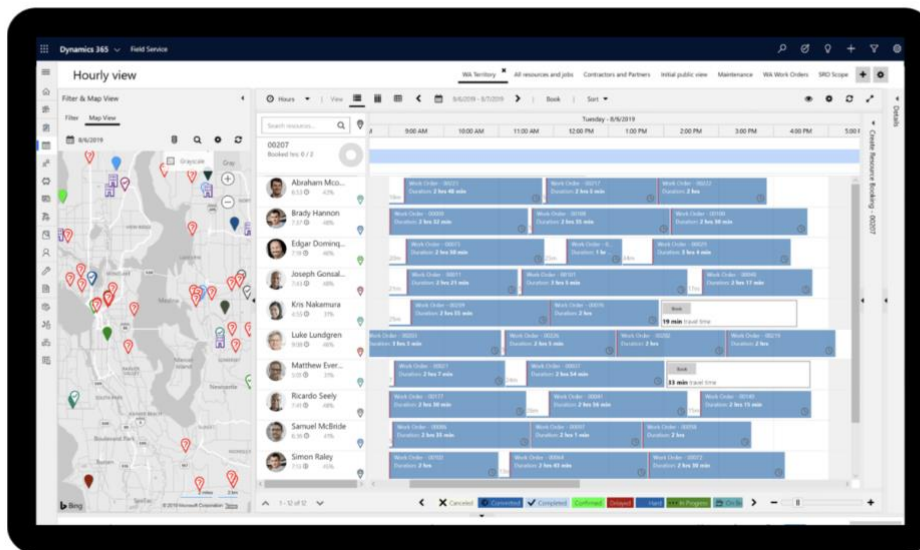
Dynamics 365 Field Service

Hourly view

WA Territory × All resources and jobs Contractors and Partners Initial public view Maintenance WA Work Orders SRO Scope

Filter & Map View

Filter Map View

8/6/2019

Grayscale

Hours View 8/6/2019 - 8/7/2019 Book Sort

Search resources...

Tuesday - 8/6/2019

9:00 AM 10:00 AM 11:00 AM 12:00 PM 1:00 PM 2:00 PM 3:00 PM 4:00 PM

00207
Booked hrs: 0 / 2

Abraham Mco...
Brady Hannon
Edgar Doming...
Joseph Gonsal...
Kris Nakamura
Luke Lundgren
Matthew Ever...
Ricardo Seely
Samuel McBride
Simon Raley

Work Order - 00223 Duration: 2 hrs 48 min
Work Order - 00217 Duration: 2 hrs 5 min
Work Order - 00222 Duration: 2 hrs 5 min
Work Order - 00200 Duration: 2 hrs 32 min
Work Order - 00199 Duration: 2 hrs 5 min
Work Order - 00198 Duration: 2 hrs 38 min
Work Order - 00211 Duration: 2 hrs 5 min
Work Order - 00212 Duration: 1 hr
Work Order - 00225 Duration: 2 hrs 5 min
Work Order - 00211 Duration: 2 hrs 21 min
Work Order - 00191 Duration: 2 hrs 5 min
Work Order - 00205 Duration: 2 hrs 17 min
Work Order - 00259 Duration: 2 hrs 55 min
Work Order - 00216 Duration: 2 hrs

Book
19 min travel time

Work Order - 00203 Duration: 2 hrs 5 min
Work Order - 00226 Duration: 2 hrs 5 min
Work Order - 00202 Duration: 2 hrs 5 min
Work Order - 00219 Duration: 2 hrs
Work Order - 00227 Duration: 2 hrs 7 min
Work Order - 00207 Duration: 2 hrs 54 min

Book
33 min travel time

Work Order - 00177 Duration: 2 hrs 30 min
Work Order - 00201 Duration: 2 hrs 58 min
Work Order - 00180 Duration: 2 hrs 11 min
Work Order - 00206 Duration: 2 hrs 35 min
Work Order - 00208 Duration: 2 hrs 1 min
Work Order - 00258 Duration: 2 hrs 5 min
Work Order - 00202 Duration: 2 hrs
Work Order - 00264 Duration: 2 hrs 45 min
Work Order - 00272 Duration: 2 hrs 30 min

1 - 12 of 12

Canceled Committed Completed Confirmed Delayed Hard In Progress On Its

Create Resource Booking - 00207

Details

Bing © 2019 Microsoft Corporation Terms